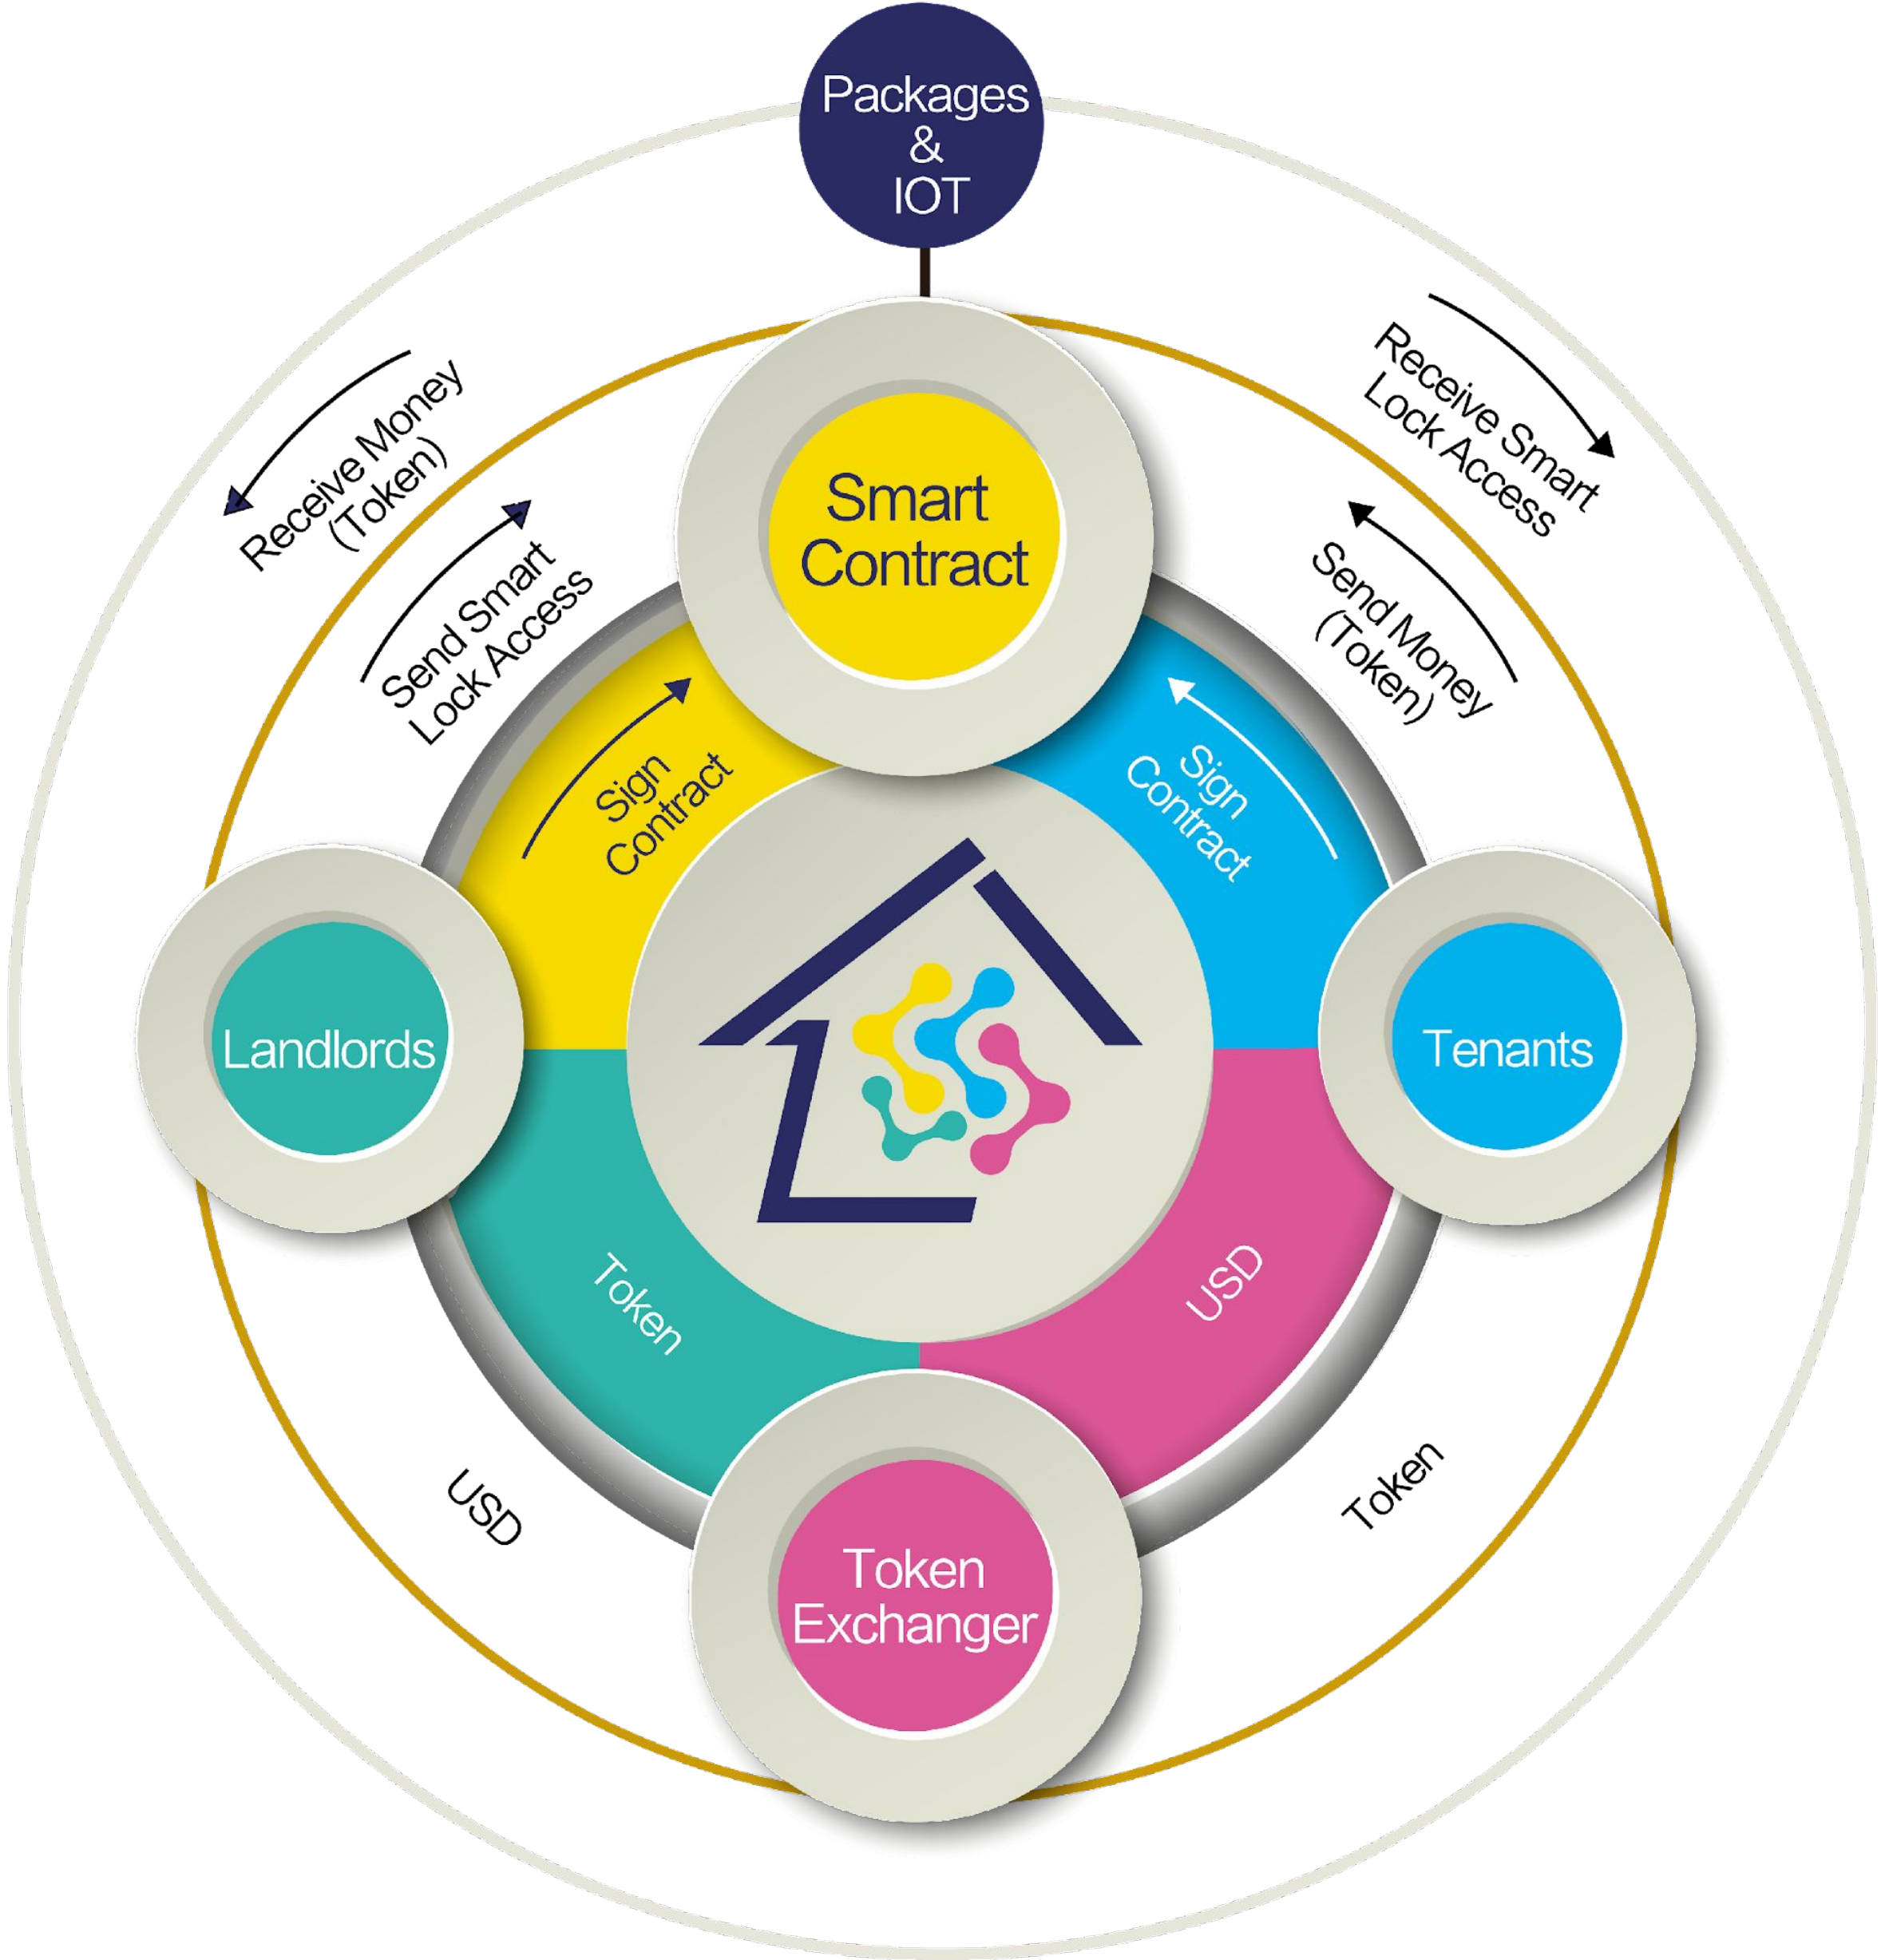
Packages
&
IOT

Receive Money
(Token)

Send Smart
Lock Access

Receive Smart
Lock Access

Send Money
(Token)

Smart
Contract

Sign
Contract

Sign
Contract

Landlords

Tenants

Token

USD

USD

Token

Token
Exchanger